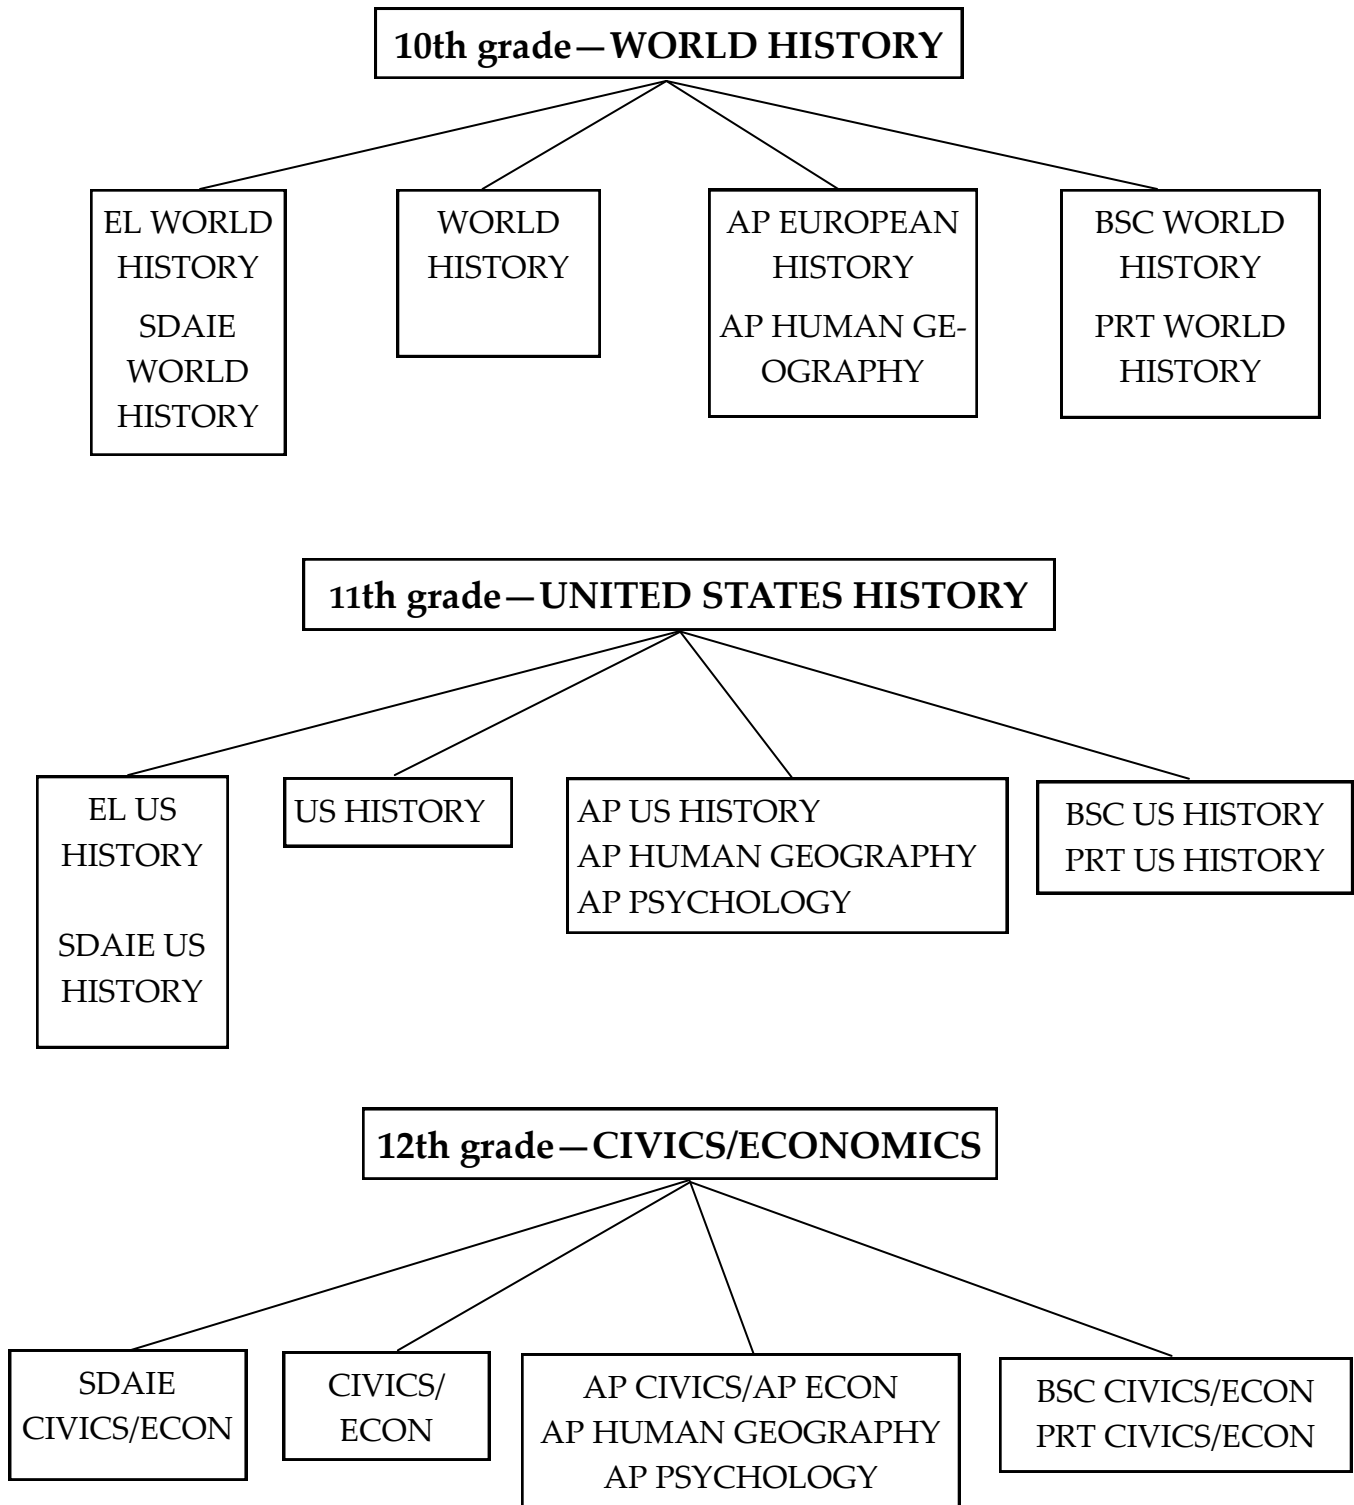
10th grade—WORLD HISTORY

EL WORLD HISTORY
SDAIE WORLD HISTORY

WORLD HISTORY

AP EUROPEAN HISTORY
AP HUMAN GEOGRAPHY

BSC WORLD HISTORY
PRT WORLD HISTORY

11th grade—UNITED STATES HISTORY

EL US HISTORY

SDAIE US HISTORY

US HISTORY

AP US HISTORY
AP HUMAN GEOGRAPHY
AP PSYCHOLOGY

BSC US HISTORY
PRT US HISTORY

12th grade—CIVICS/ECONOMICS

SDAIE CIVICS/ECON

CIVICS/ ECON

AP CIVICS/AP ECON
AP HUMAN GEOGRAPHY
AP PSYCHOLOGY

BSC CIVICS/ECON
PRT CIVICS/ECON